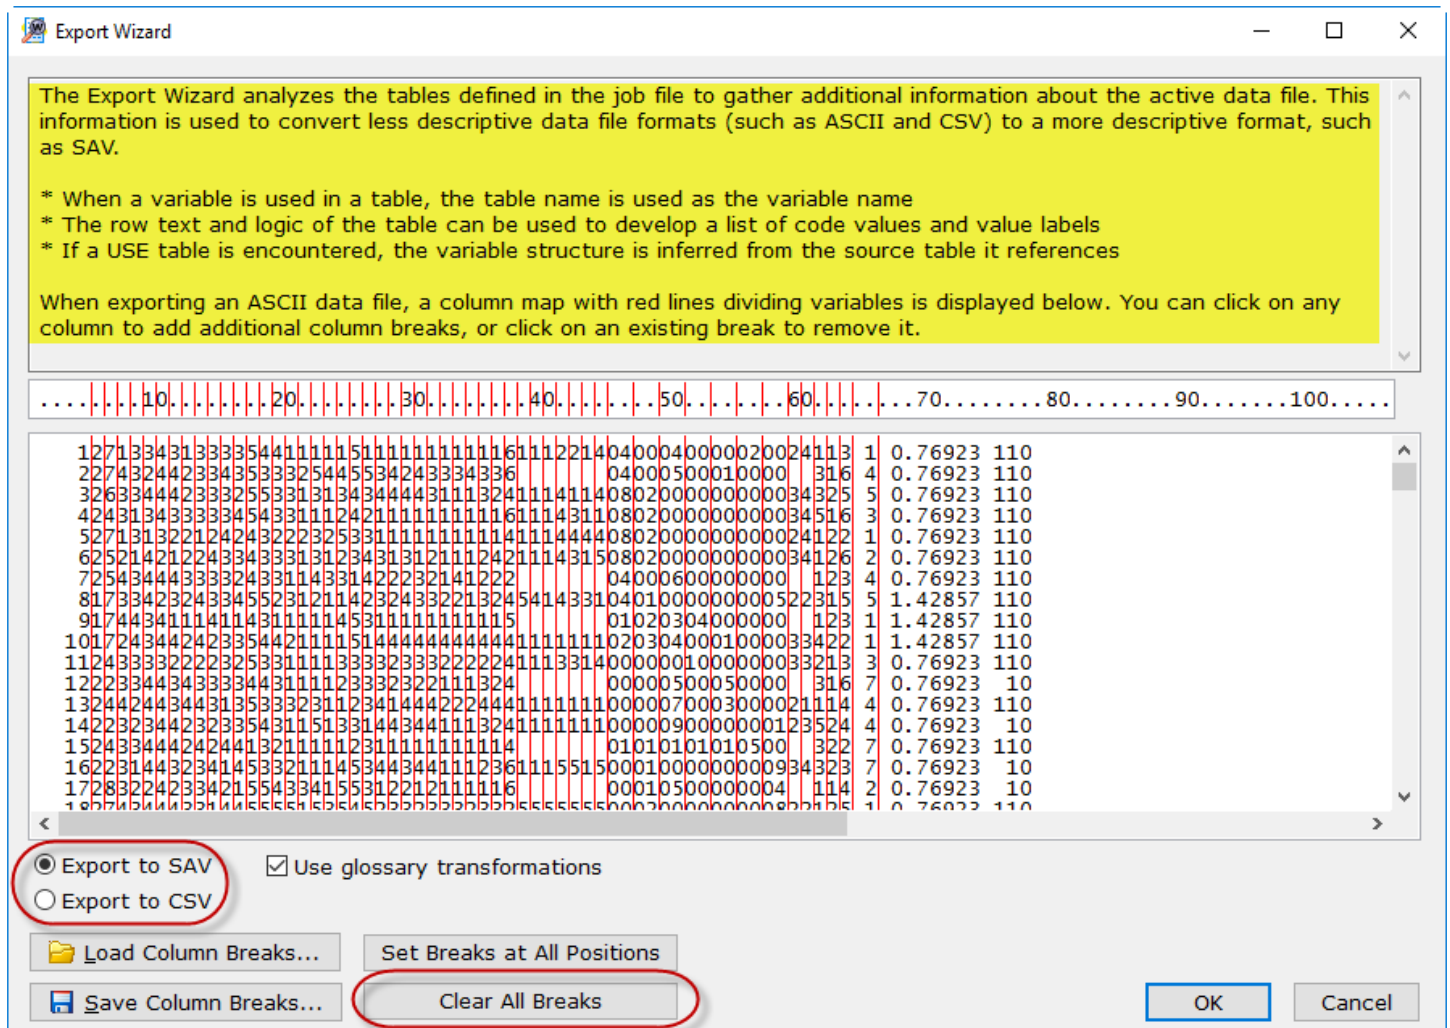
Export Wizard

The Export Wizard analyzes the tables defined in the job file to gather additional information about the active data file. This information is used to convert less descriptive data file formats (such as ASCII and CSV) to a more descriptive format, such as SAV.

* When a variable is used in a table, the table name is used as the variable name
* The row text and logic of the table can be used to develop a list of code values and value labels
* If a USE table is encountered, the variable structure is inferred from the source table it references

When exporting an ASCII data file, a column map with red lines dividing variables is displayed below. You can click on any column to add additional column breaks, or click on an existing break to remove it.

....|.|.|.|10|.|.|.|.|.|.|.|20|.|.|.|.|.|.|.|30|.|.|.|.|.|.|.|40|.|.|.|.|.|.|.50|.|.|.|.|.|60|.|.|.|...70........80........90........100.....

1271334313333544111111511111111111611112214040004000002002411131 0.76923 110
2274324423343533325445534243334336 0400050001000031640.76923 110
3263344423332553313134344443111324111141140802000000000034325 5 0.76923 110
4243134333333454331112421111111111161114311080200000000003451630.76923 110
5271313221242432223253311111111111411144440802000000000024122 1 0.76923 110
6252142122433433313123431312111242111143150802000000000034126 2 0.76923 110
72543444333324331143314222321412220400060000000012340.76923 110
8173342324334552312114232433221324541433104010000000000522315 5 1.42857 110
917443411114114311115311111111111501020304000000 123 1 1.42857 110
10172434424233544211115144444444444111111102030400010000334221 1.42857 110
11243333222232533111133332333222224111331400000010000000332133 0.76923 110
1222334434333334431111233323221113240000050005000031670.76923 10
13244244344313533323112341444222444111111100000700030000211144 0.76923 110
14223234423233543115133144344111324111111100000900000001235244 0.76923 10
15243344424244132111112311111111111401010101010500 3227 0.76923 110
16223144323414533211145344344111236111551500010000000000934323 7 0.76923 10
1728322423342155433415531221211116 00010500000004 1142 0.76923 10

Export to SAV
Export to CSV
Use glossary transformations
Load Column Breaks...
Set Breaks at All Positions
Save Column Breaks...
Clear All Breaks
OK
Cancel